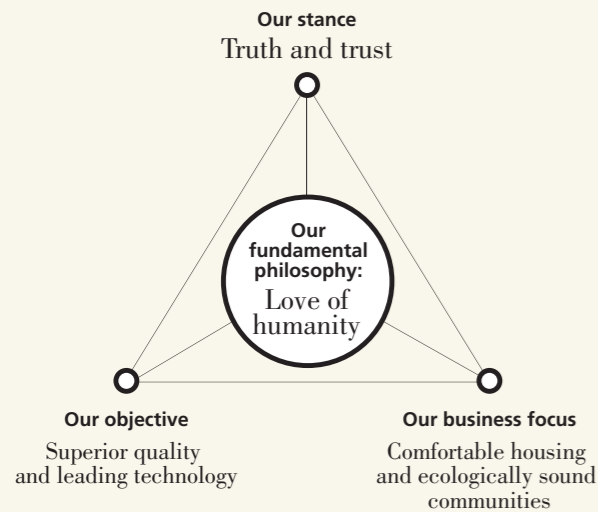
Our stance
Truth and trust

Our fundamental philosophy:
Love of humanity

Our objective
Superior quality and leading technology

Our business focus
Comfortable housing and ecologically sound communities